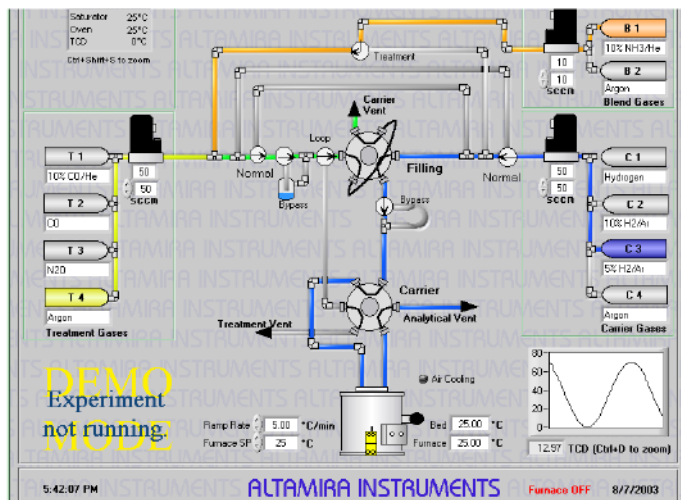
Saturator 25°C
Oven 25°C
TCD 0°C

Ctrl+Shift+S to zoom

Treatment

B 1
10% NH3/He
10
10
sccm
B 2
Argon
Blend Gases

Carrier Vent

T 1
10% CO/He
50
50
sccm
T 2
C0
T 3
N2O
T 4
Argon
Treatment Gases

Normal
Loop
Bypass
Filling
Bypass
Normal

C 1
50
50
sccm
Hydrogen
C 2
10% H2/Ar
C 3
5% H2/Ar
C 4
Argon
Carrier Gases

Carrier
Treatment Vent
Analytical Vent

Air Cooling

DEMO
MODE
Experiment
not running.

Ramp Rate 5.00 °C/min
Furnace SP 25 °C
Bed 25.00 °C
Furnace 25.00 °C

80
60
40
20
0
12.97 TCD (Ctrl+D to zoom)

5:42:07 PM
ALTAMIRA INSTRUMENTS
Furnace OFF
8/7/2003